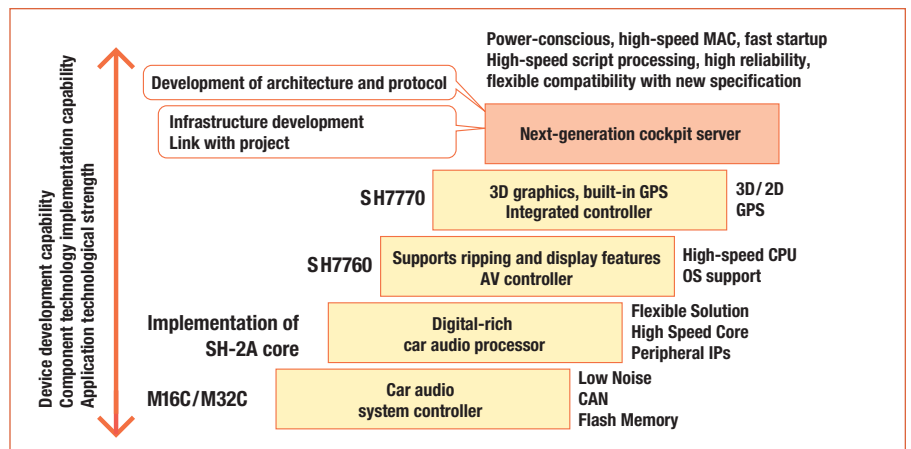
Device development capability
Component technology implementation capability
Application technological strength

Power-conscious, high-speed MAC, fast startup
High-speed script processing, high reliability, flexible compatibility with new specification

Development of architecture and protocol

Infrastructure development
Link with project

Next-generation cockpit server

SH7770
3D graphics, built-in GPS
Integrated controller
3D/2D
GPS

SH7760
Supports ripping and display features
AV controller
High-speed CPU
OS support

Implementation of SH-2A core
Digital-rich
car audio processor
Flexible Solution
High Speed Core
Peripheral IPs

M16C/M32C
Car audio
system controller
Low Noise
CAN
Flash Memory